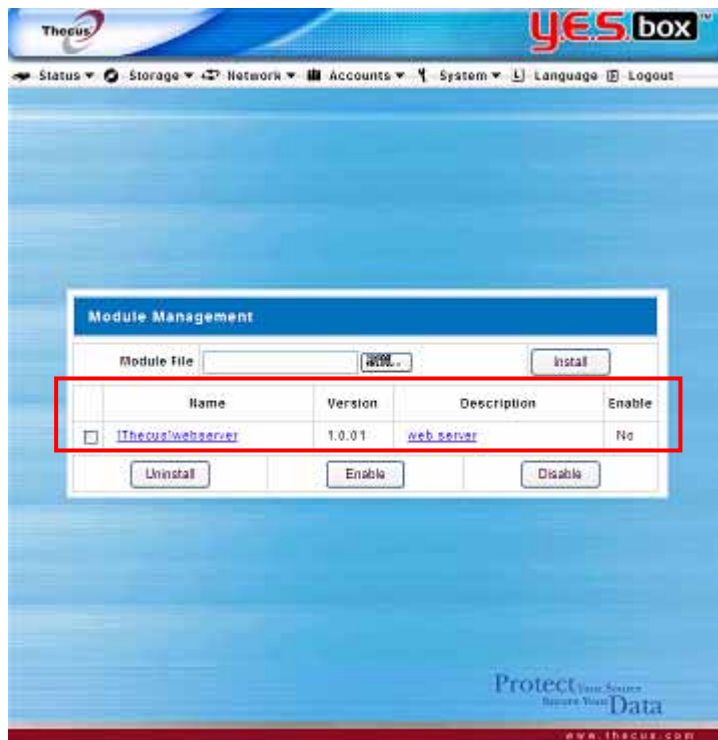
Thecus

yes box™

Status ▾ Storage ▾ Network ▾ Accounts ▾ System ▾ Language Logout

Module Management

Module File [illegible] Install

| | Name | Version | Description | Enable |
|---|---|---|---|---|
| ☐ | [Thecus]webserver | 1.0.01 | web server | No |

Uninstall Enable Disable

Protect Your Source Secure Your Data

www.thecus.com